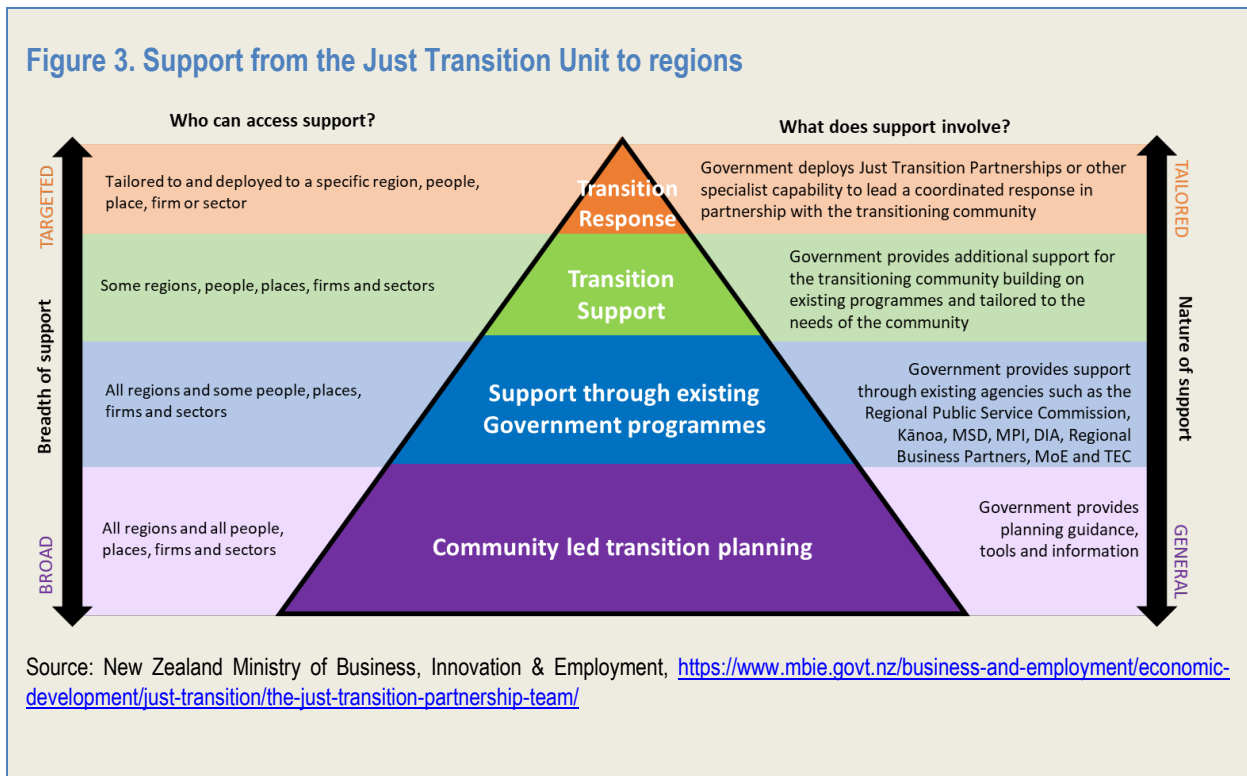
Figure 3. Support from the Just Transition Unit to regions

Who can access support?

What does support involve?

TARGETED

Breadth of support

BROAD

Tailored to and deployed to a specific region, people, place, firm or sector

Transition Response

Government deploys Just Transition Partnerships or other specialist capability to lead a coordinated response in partnership with the transitioning community

TAILORED

Nature of support

GENERAL

Some regions, people, places, firms and sectors

Transition Support

Government provides additional support for the transitioning community building on existing programmes and tailored to the needs of the community

All regions and some people, places, firms and sectors

Support through existing Government programmes

Government provides support through existing agencies such as the Regional Public Service Commission, Kānoa, MSD, MPI, DIA, Regional Business Partners, MoE and TEC

All regions and all people, places, firms and sectors

Community led transition planning

Government provides planning guidance, tools and information

Source: New Zealand Ministry of Business, Innovation & Employment, https://www.mbie.govt.nz/business-and-employment/economic-development/just-transition/the-just-transition-partnership-team/